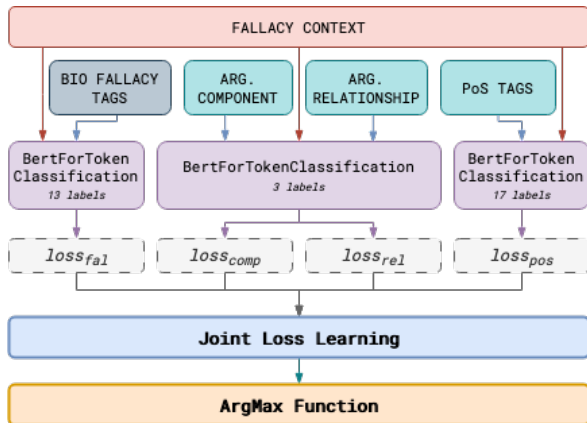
FALLACY CONTEXT

BIO FALLACY TAGS

ARG. COMPONENT

ARG. RELATIONSHIP

PoS TAGS

BertForToken Classification
13 labels

BertForTokenClassification
3 labels

BertForToken Classification
17 labels

$loss_{fal}$

$loss_{comp}$

$loss_{rel}$

$loss_{pos}$

Joint Loss Learning

ArgMax Function